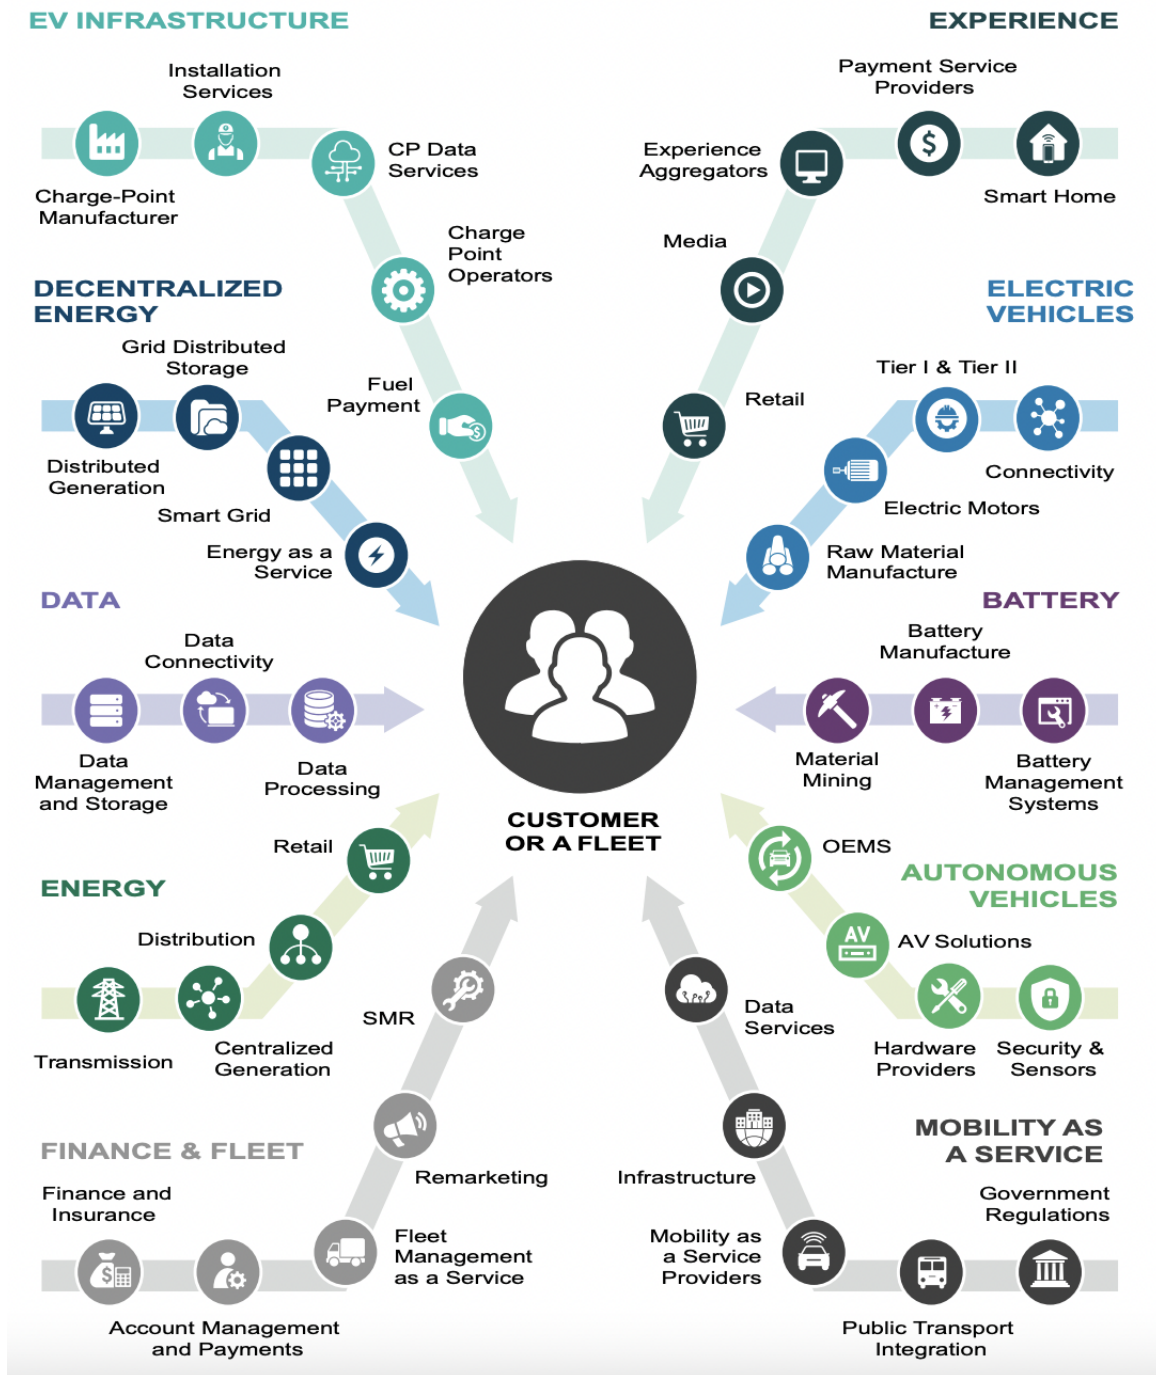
EV INFRASTRUCTURE

Installation Services

Charge-Point Manufacturer

CP Data Services

Charge Point Operators

Fuel Payment

EXPERIENCE

Payment Service Providers

Experience Aggregators

Smart Home

Media

Retail

DECENTRALIZED ENERGY

Grid Distributed Storage

Distributed Generation

Smart Grid

Energy as a Service

ELECTRIC VEHICLES

Tier I & Tier II

Connectivity

Electric Motors

Raw Material Manufacture

DATA

Data Connectivity

Data Management and Storage

Data Processing

BATTERY

Battery Manufacture

Material Mining

Battery Management Systems

CUSTOMER OR A FLEET

ENERGY

Retail

Distribution

Transmission

Centralized Generation

SMR

AUTONOMOUS VEHICLES

OEMS

AV

AV Solutions

Hardware Providers

Security & Sensors

Data Services

FINANCE & FLEET

Finance and Insurance

Remarketing

Fleet Management as a Service

Account Management and Payments

MOBILITY AS A SERVICE

Infrastructure

Government Regulations

Mobility as a Service Providers

Public Transport Integration